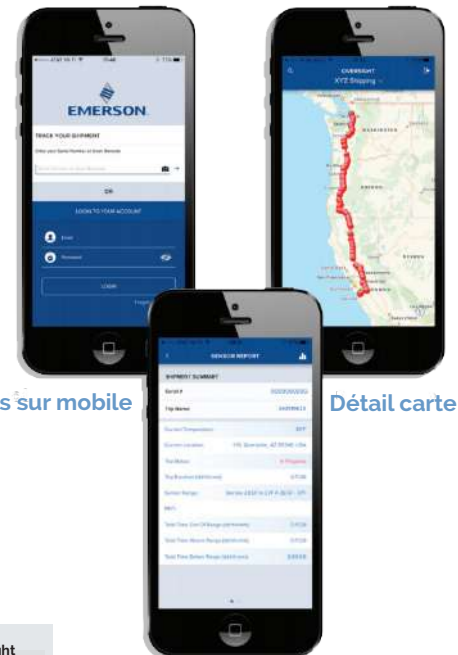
EMERSON

TRACK YOUR SHIPMENT

OR

LOGIN TO YOUR ACCOUNT

Email

Password

LOGIN

OVERVIEW
XYZ Shipping

WASHINGTON

OREGON

SENSOR REPORT

SHIPMENT SUMMARY

Serial #

Trip Name

Current Temperature

Current Location

Trip Status

Sensor Range

Total Time Out Of Range

Total Time Above Range

Total Time Below Range

s sur mobile

Détail carte

ght